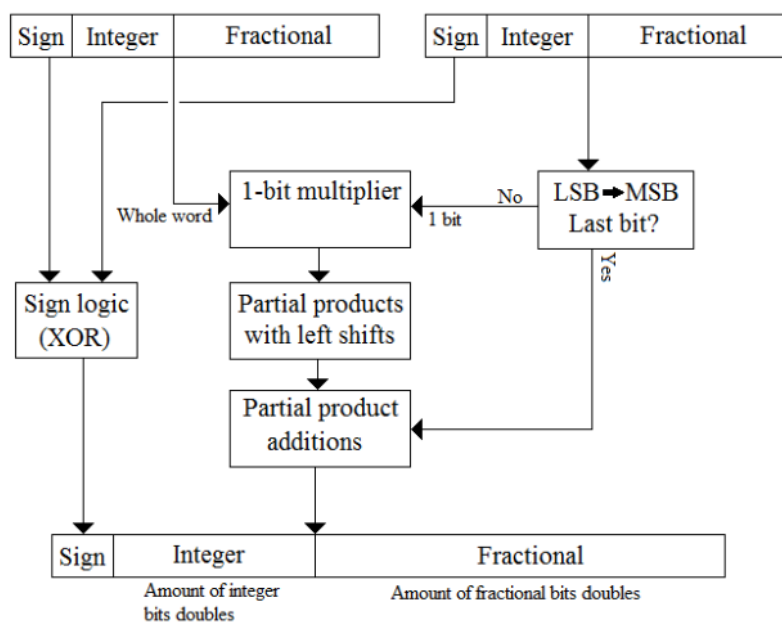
| Sign | Integer | Fractional |
|---|---|---|

| Sign | Integer | Fractional |
|---|---|---|

Whole word

1-bit multiplier

No

1 bit

LSB ➡ MSB
Last bit?

Yes

Sign logic (XOR)

Partial products with left shifts

Partial product additions

| Sign | Integer | Fractional |
|---|---|---|

Amount of integer bits doubles

Amount of fractional bits doubles